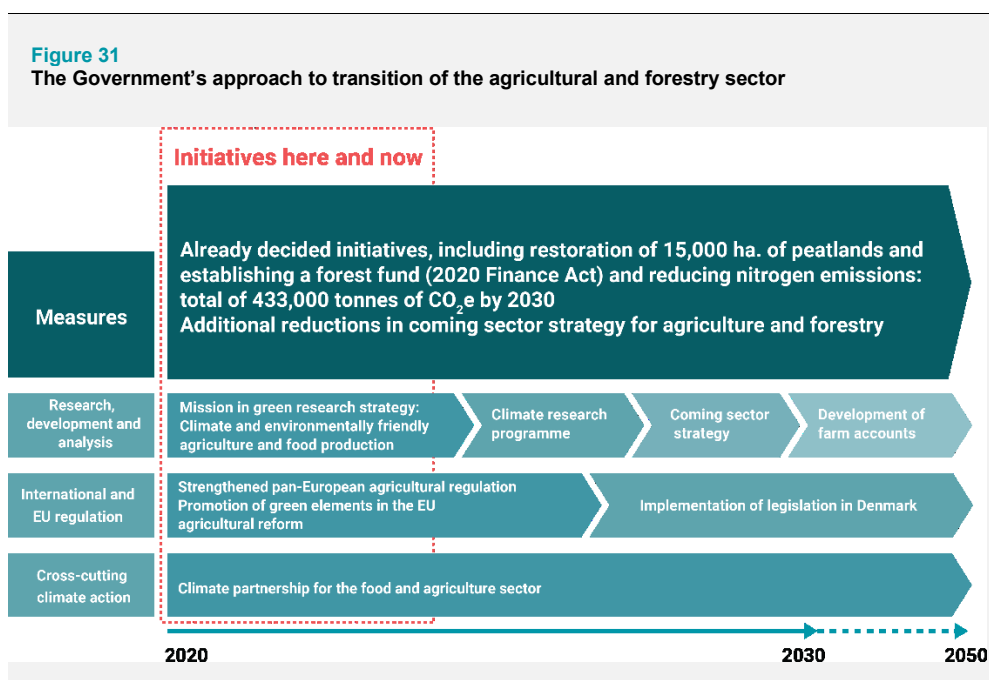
Figure 31
The Government’s approach to transition of the agricultural and forestry sector

Initiatives here and now

Measures

Already decided initiatives, including restoration of 15,000 ha. of peatlands and establishing a forest fund (2020 Finance Act) and reducing nitrogen emissions: total of 433,000 tonnes of $CO_2e$ by 2030
Additional reductions in coming sector strategy for agriculture and forestry

Research, development and analysis

Mission in green research strategy: Climate and environmentally friendly agriculture and food production

Climate research programme

Coming sector strategy

Development of farm accounts

International and EU regulation

Strengthened pan-European agricultural regulation
Promotion of green elements in the EU agricultural reform

Implementation of legislation in Denmark

Cross-cutting climate action

Climate partnership for the food and agriculture sector

2020

2030

2050